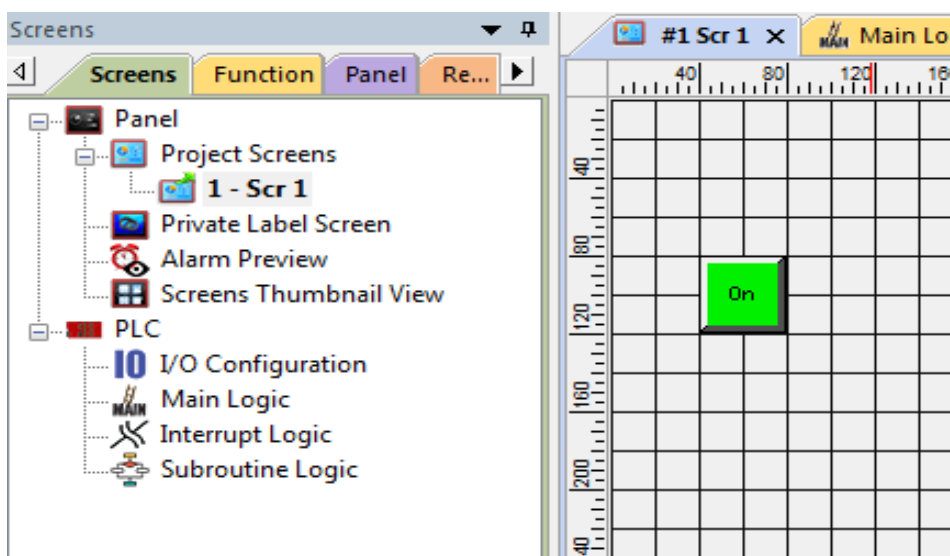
Screens

Screens | Function | Panel | Re...

Panel
Project Screens
1 - Scr 1
Private Label Screen
Alarm Preview
Screens Thumbnail View
PLC
I/O Configuration
Main Logic
Interrupt Logic
Subroutine Logic

#1 Scr 1 ×
Main Lo

40 80 120 16

40
80
120
160
200
40

On